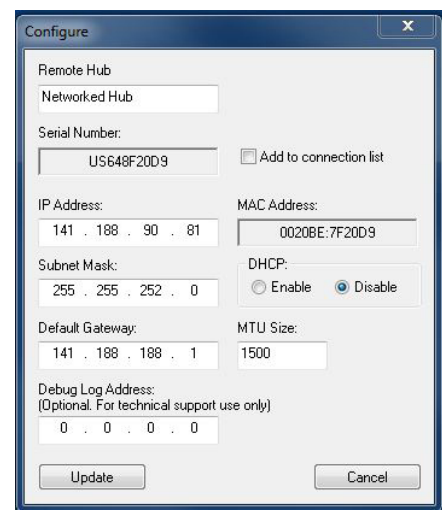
Configure
x

Remote Hub
Networked Hub

Serial Number:
US648F20D9
Add to connection list

IP Address:
141 . 188 . 90 . 81

MAC Address:
0020BE:7F20D9

Subnet Mask:
255 . 255 . 252 . 0

DHCP:
Enable
Disable

Default Gateway:
141 . 188 . 188 . 1

MTU Size:
1500

Debug Log Address:
(Optional. For technical support use only)
0 . 0 . 0 . 0

Update
Cancel